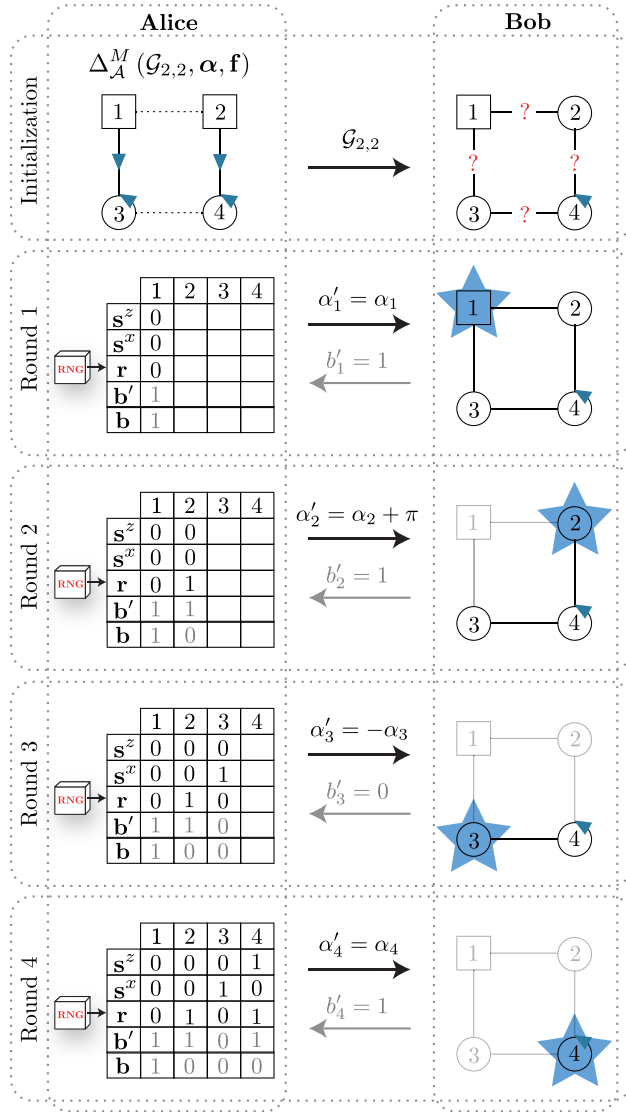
Alice

Bob

Initialization

$\Delta_{\mathcal{A}}^{M}(\mathcal{G}_{2,2}, \boldsymbol{\alpha}, \mathbf{f})$

1 2 3 4

$\mathcal{G}_{2,2}$

1 ? 2 ? ? 3 ? 4

Round 1

RNG

| | 1 | 2 | 3 | 4 |
|---|---|---|---|---|
| $\mathbf{s}^z$ | 0 | | | |
| $\mathbf{s}^x$ | 0 | | | |
| $\mathbf{r}$ | 0 | | | |
| $\mathbf{b}'$ | 1 | | | |
| $\mathbf{b}$ | 1 | | | |

$\alpha_1' = \alpha_1$

$b_1' = 1$

1 2 3 4

Round 2

RNG

| | 1 | 2 | 3 | 4 |
|---|---|---|---|---|
| $\mathbf{s}^z$ | 0 | 0 | | |
| $\mathbf{s}^x$ | 0 | 0 | | |
| $\mathbf{r}$ | 0 | 1 | | |
| $\mathbf{b}'$ | 1 | 1 | | |
| $\mathbf{b}$ | 1 | 0 | | |

$\alpha_2' = \alpha_2 + \pi$

$b_2' = 1$

1 2 3 4

Round 3

RNG

| | 1 | 2 | 3 | 4 |
|---|---|---|---|---|
| $\mathbf{s}^z$ | 0 | 0 | 0 | |
| $\mathbf{s}^x$ | 0 | 0 | 1 | |
| $\mathbf{r}$ | 0 | 1 | 0 | |
| $\mathbf{b}'$ | 1 | 1 | 0 | |
| $\mathbf{b}$ | 1 | 0 | 0 | |

$\alpha_3' = -\alpha_3$

$b_3' = 0$

1 2 3 4

Round 4

RNG

| | 1 | 2 | 3 | 4 |
|---|---|---|---|---|
| $\mathbf{s}^z$ | 0 | 0 | 0 | 1 |
| $\mathbf{s}^x$ | 0 | 0 | 1 | 0 |
| $\mathbf{r}$ | 0 | 1 | 0 | 1 |
| $\mathbf{b}'$ | 1 | 1 | 0 | 1 |
| $\mathbf{b}$ | 1 | 0 | 0 | 0 |

$\alpha_4' = \alpha_4$

$b_4' = 1$

1 2 3 4